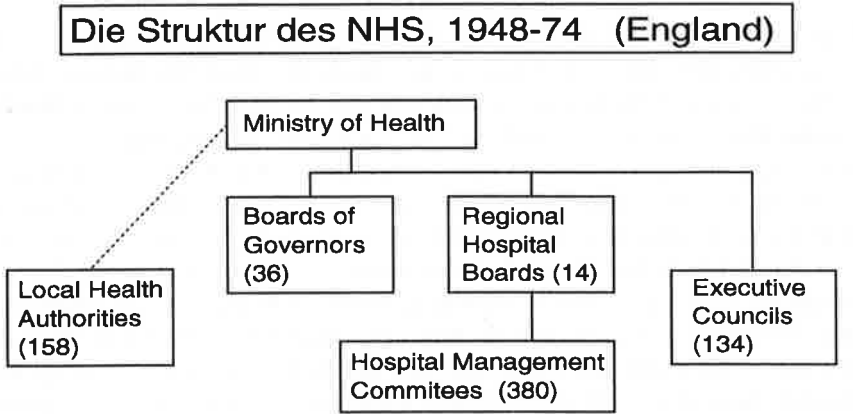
Die Struktur des NHS, 1948-74 (England)

Ministry of Health

Boards of Governors (36)

Regional Hospital Boards (14)

Local Health Authorities (158)

Executive Councils (134)

Hospital Management Commitees (380)